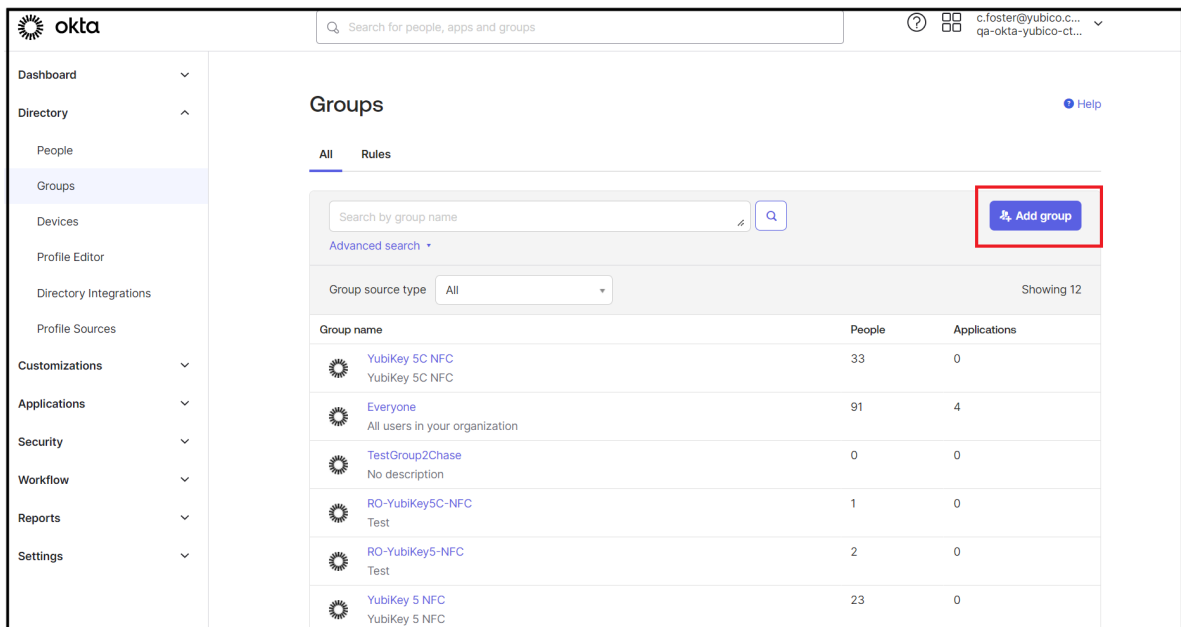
okta

Search for people, apps and groups

c.foster@yubico.c...
qa-okta-yubico-ct...

Dashboard
Directory
People
Groups
Devices
Profile Editor
Directory Integrations
Profile Sources
Customizations
Applications
Security
Workflow
Reports
Settings

Groups

Help

All Rules

Search by group name

Add group

Advanced search ▾

Group source type All

Showing 12

| Group name | People | Applications |
|---|---|---|
| YubiKey 5C NFC<br>YubiKey 5C NFC | 33 | 0 |
| Everyone<br>All users in your organization | 91 | 4 |
| TestGroup2Chase<br>No description | 0 | 0 |
| RO-YubiKey5C-NFC<br>Test | 1 | 0 |
| RO-YubiKey5-NFC<br>Test | 2 | 0 |
| YubiKey 5 NFC<br>YubiKey 5 NFC | 23 | 0 |